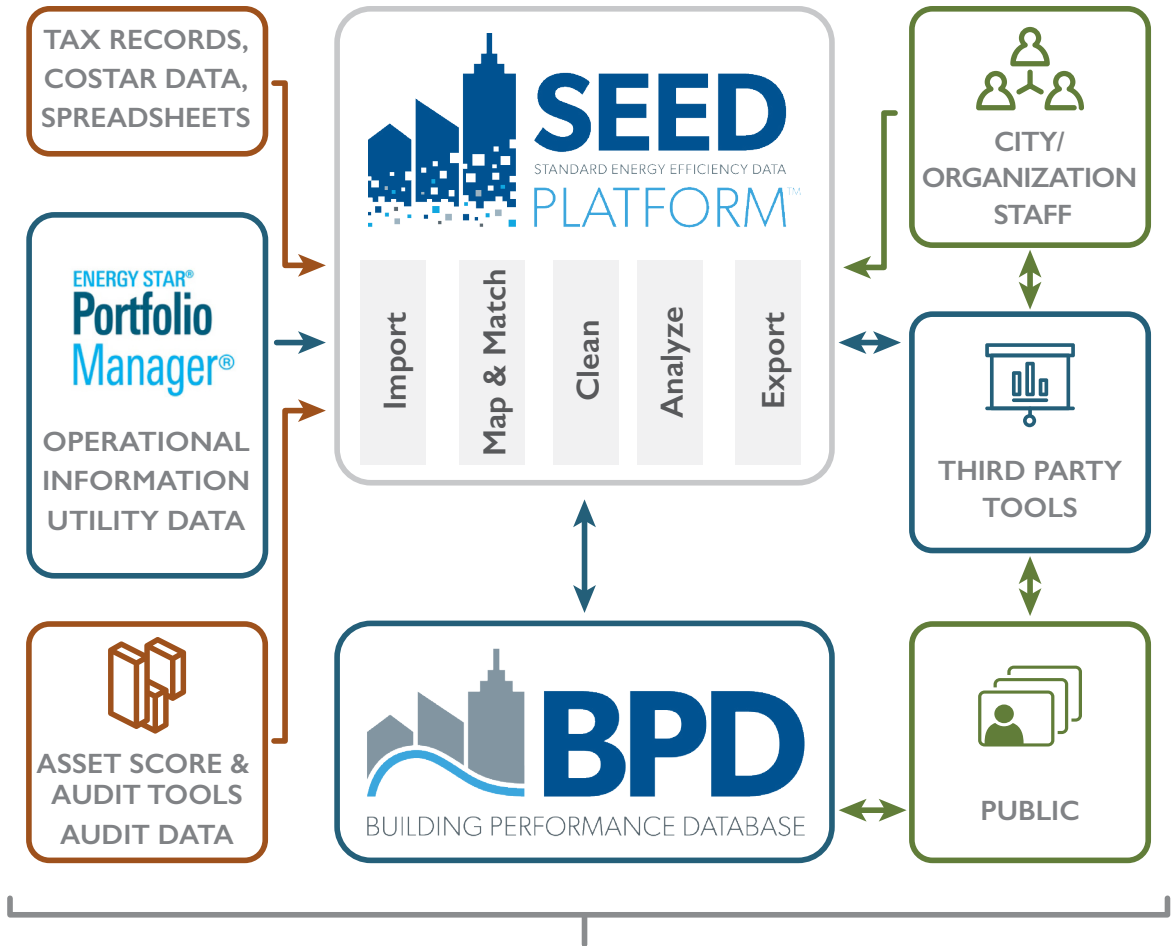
TAX RECORDS, COSTAR DATA, SPREADSHEETS

ENERGY STAR®
Portfolio Manager®

OPERATIONAL INFORMATION UTILITY DATA

ASSET SCORE & AUDIT TOOLS
AUDIT DATA

SEED
STANDARD ENERGY EFFICIENCY DATA
PLATFORM™

Import

Map & Match

Clean

Analyze

Export

BPD
BUILDING PERFORMANCE DATABASE

CITY/ ORGANIZATION STAFF

THIRD PARTY TOOLS

PUBLIC